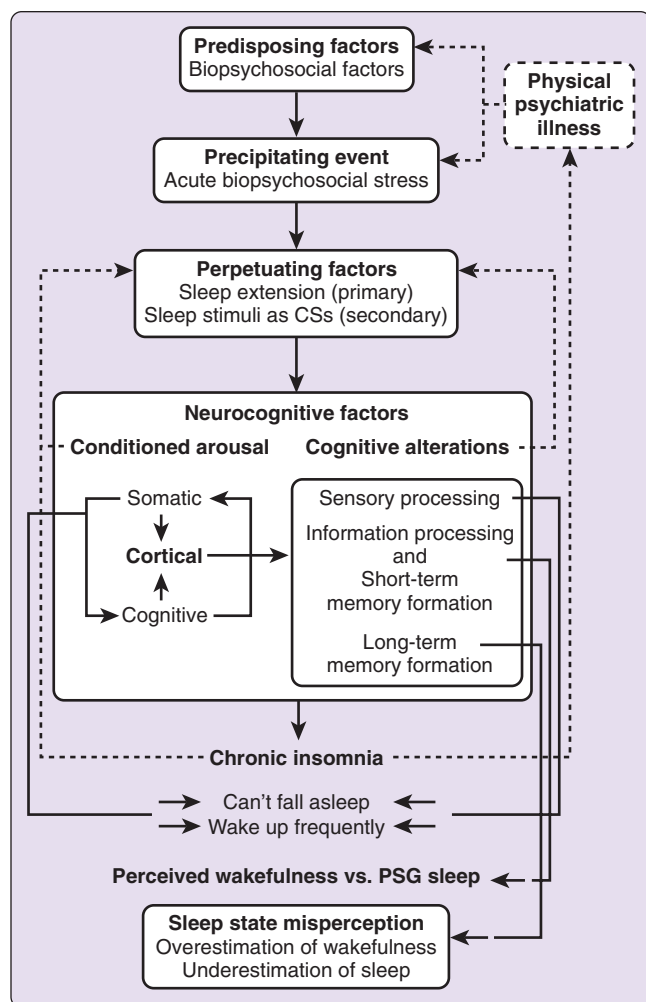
Predisposing factors
Biopsychosocial factors

Physical psychiatric illness

Precipitating event
Acute biopsychosocial stress

Perpetuating factors
Sleep extension (primary)
Sleep stimuli as CSs (secondary)

Neurocognitive factors

Conditioned arousal

Cognitive alterations

Somatic

Cortical

Cognitive

Sensory processing

Information processing and Short-term memory formation

Long-term memory formation

Chronic insomnia

Can't fall asleep

Wake up frequently

Perceived wakefulness vs. PSG sleep

Sleep state misperception
Overestimation of wakefulness
Underestimation of sleep